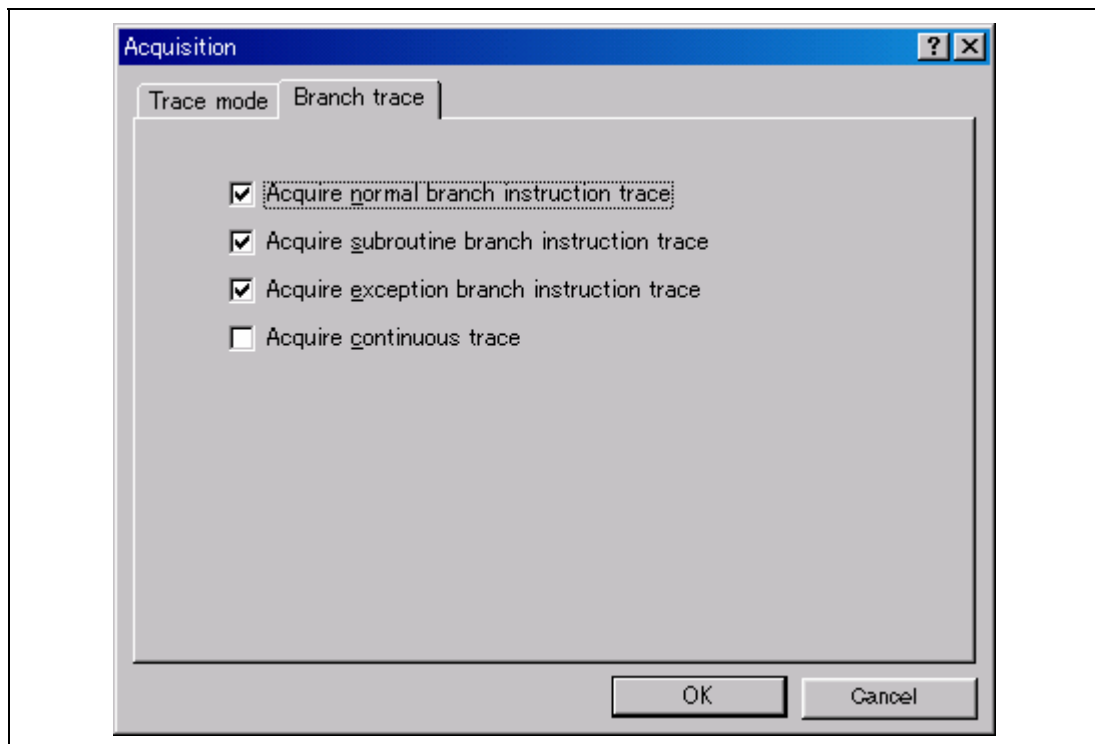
Acquisition

?

Trace mode

Branch trace

Acquire normal branch instruction trace

Acquire subroutine branch instruction trace

Acquire exception branch instruction trace

Acquire continuous trace

OK

Cancel